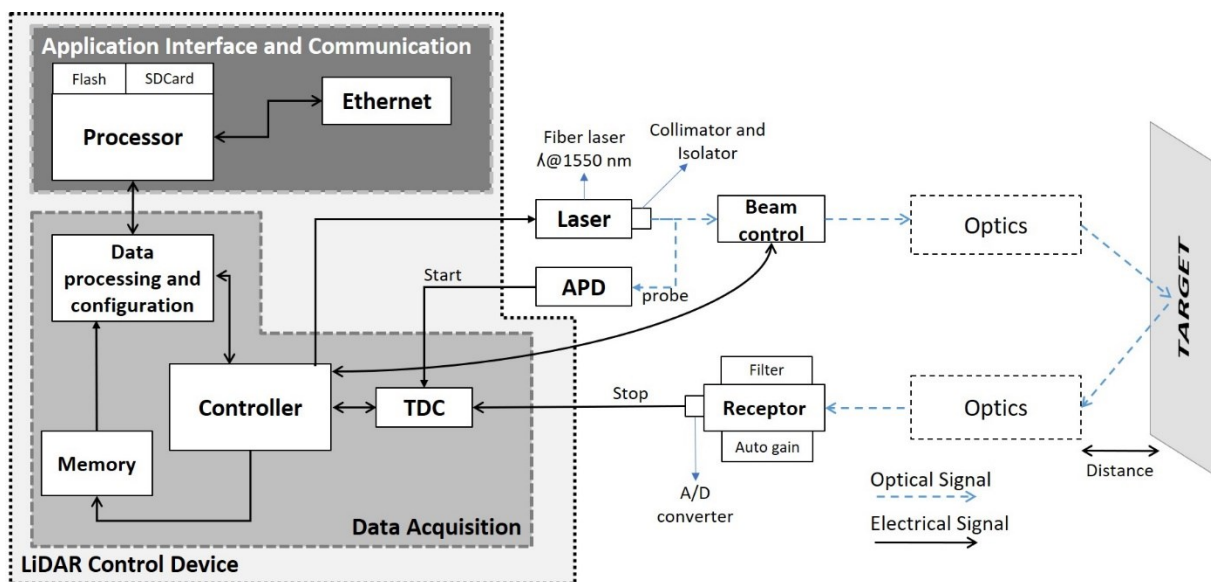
Application Interface and Communication

Flash

SDCard

Processor

Ethernet

Fiber laser
λ@1550 nm

Collimator and
Isolator

Data
processing and
configuration

Laser

Beam
control

Optics

Start

APD

probe

TARGET

Controller

TDC

Stop

Filter

Receptor

Auto gain

Optics

Memory

A/D
converter

Optical Signal

Electrical Signal

Distance

Data Acquisition

LiDAR Control Device